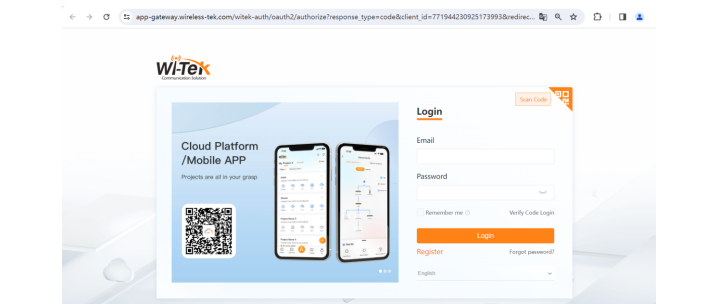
app-gateway.wireless-tek.com/witek-auth/oauth2/authorize?response_type=code&client_id=771944230925173993&redirec...

Wi-Tek
Communication Solution

Cloud Platform /Mobile APP
Projects are all in your grasp

Scan Code

Login

Email

Password

Remember me

Verify Code Login

Login

Register

Forgot password?

English